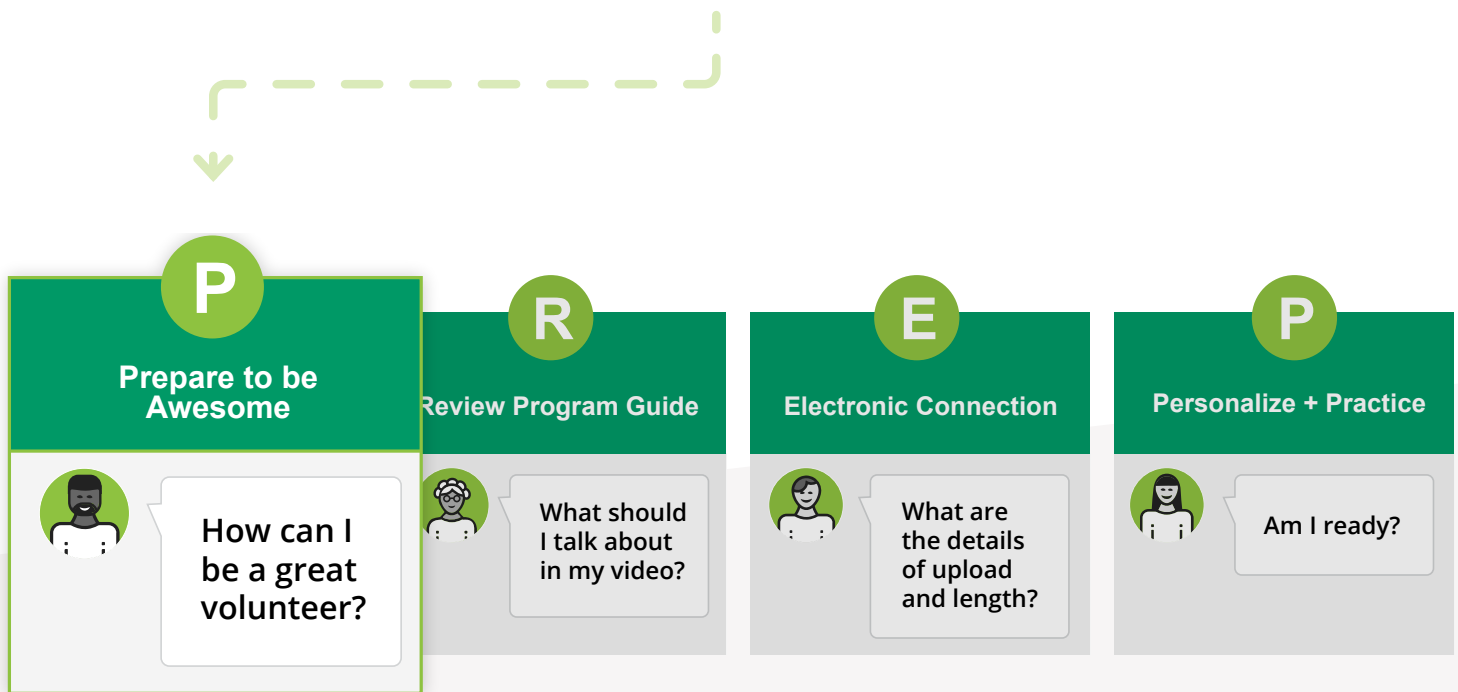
P

Prepare to be Awesome

How can I be a great volunteer?

R

Review Program Guide

What should I talk about in my video?

E

Electronic Connection

What are the details of upload and length?

P

Personalize + Practice

Am I ready?